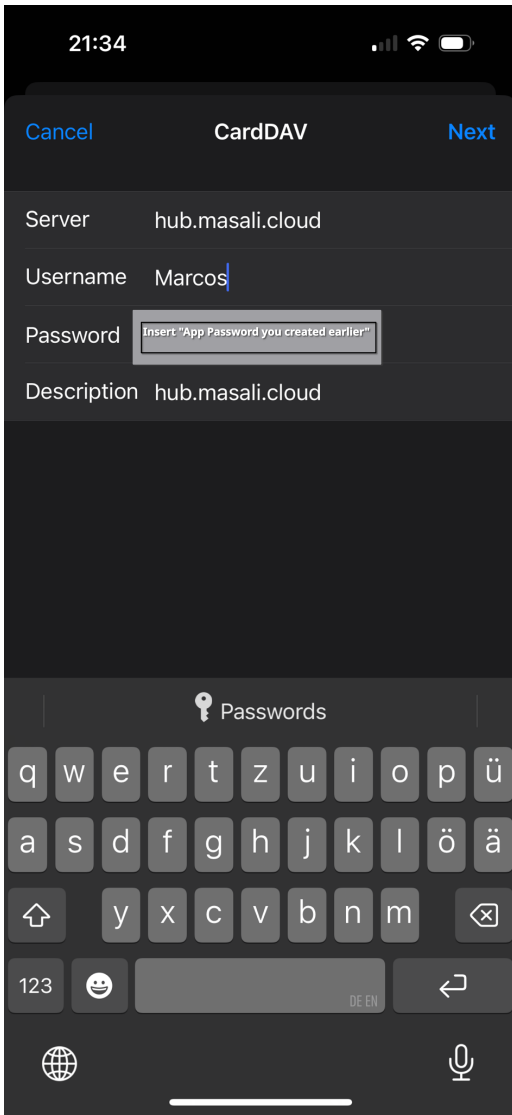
21:34

Cancel CardDAV Next

Server hub.masali.cloud
Username Marcos
Password Insert "App Password you created earlier"
Description hub.masali.cloud

Passwords

q w e r t z u i o p ü
a s d f g h j k l ö ä
y x c v b n m
123
DE EN